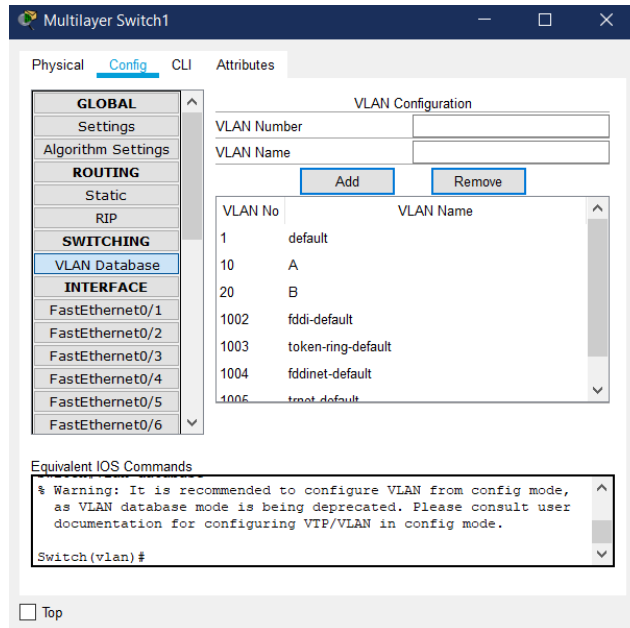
Multilayer Switch1

Physical Config CLI Attributes

GLOBAL
Settings
Algorithm Settings
ROUTING
Static
RIP
SWITCHING
VLAN Database
INTERFACE
FastEthernet0/1
FastEthernet0/2
FastEthernet0/3
FastEthernet0/4
FastEthernet0/5
FastEthernet0/6

VLAN Configuration
VLAN Number
VLAN Name
Add Remove

| VLAN No | VLAN Name |
|---|---|
| 1 | default |
| 10 | A |
| 20 | B |
| 1002 | fddi-default |
| 1003 | token-ring-default |
| 1004 | fddinet-default |
| 1005 | trnet-default |

Equivalent IOS Commands
% Warning: It is recommended to configure VLAN from config mode, as VLAN database mode is being deprecated. Please consult user documentation for configuring VTP/VLAN in config mode.

Switch(vlan)#

Top